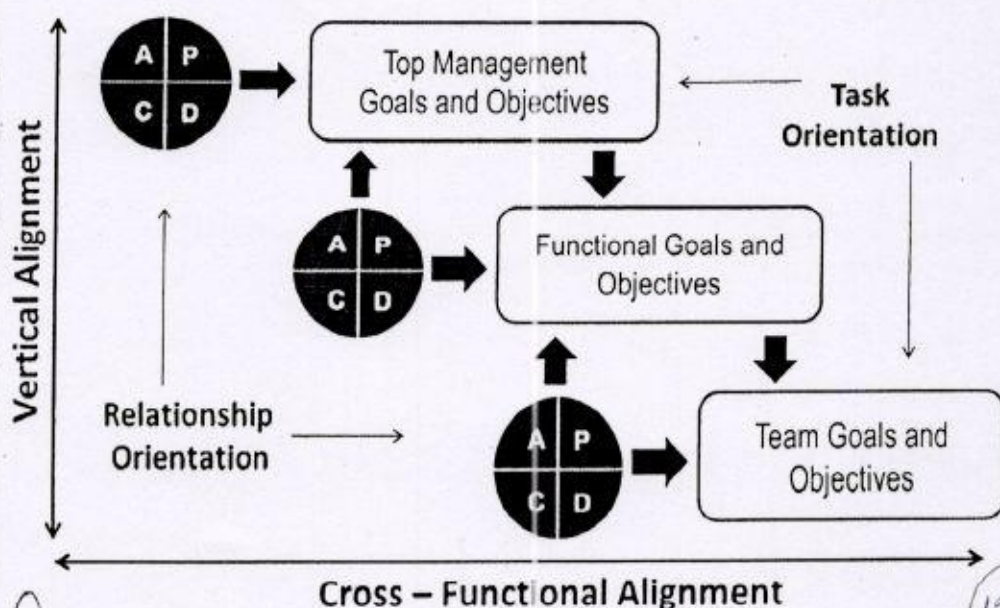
Vertical Alignment

A P
C D

Top Management Goals and Objectives

Task Orientation

A P
C D

Functional Goals and Objectives

Relationship Orientation

A P
C D

Team Goals and Objectives

Cross – Functional Alignment